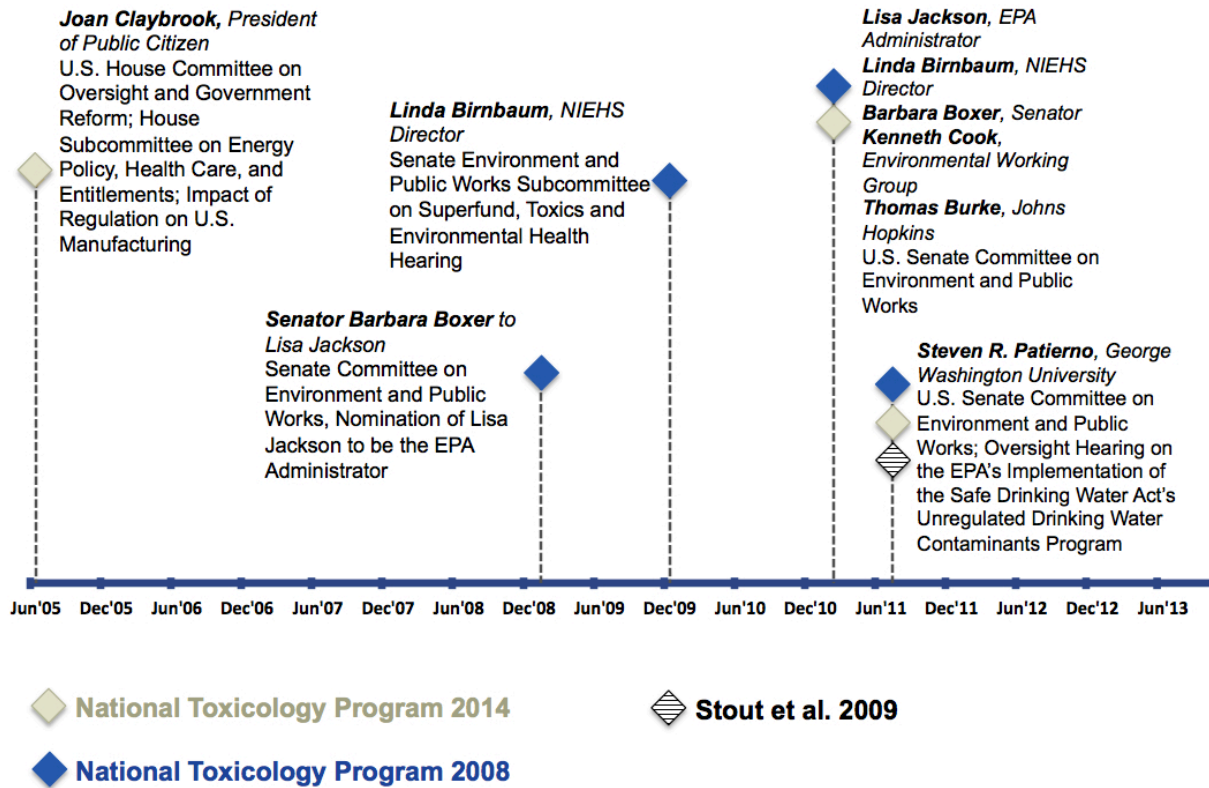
***Joan Claybrook,*** *President of Public Citizen*
U.S. House Committee on Oversight and Government Reform; House Subcommittee on Energy Policy, Health Care, and Entitlements; Impact of Regulation on U.S. Manufacturing

***Linda Birnbaum***, *NIEHS Director*
Senate Environment and Public Works Subcommittee on Superfund, Toxics and Environmental Health Hearing

***Senator Barbara Boxer*** *to Lisa Jackson*
Senate Committee on Environment and Public Works, Nomination of Lisa Jackson to be the EPA Administrator

***Lisa Jackson***, *EPA Administrator*
***Linda Birnbaum***, *NIEHS Director*
***Barbara Boxer***, *Senator*
***Kenneth Cook***, *Environmental Working Group*
***Thomas Burke***, *Johns Hopkins*
U.S. Senate Committee on Environment and Public Works

***Steven R. Patierno***, *George Washington University*
U.S. Senate Committee on Environment and Public Works; Oversight Hearing on the EPA's Implementation of the Safe Drinking Water Act's Unregulated Drinking Water Contaminants Program

Jun'05 Dec'05 Jun'06 Dec'06 Jun'07 Dec'07 Jun'08 Dec'08 Jun'09 Dec'09 Jun'10 Dec'10 Jun'11 Dec'11 Jun'12 Dec'12 Jun'13

National Toxicology Program 2014
Stout et al. 2009
National Toxicology Program 2008